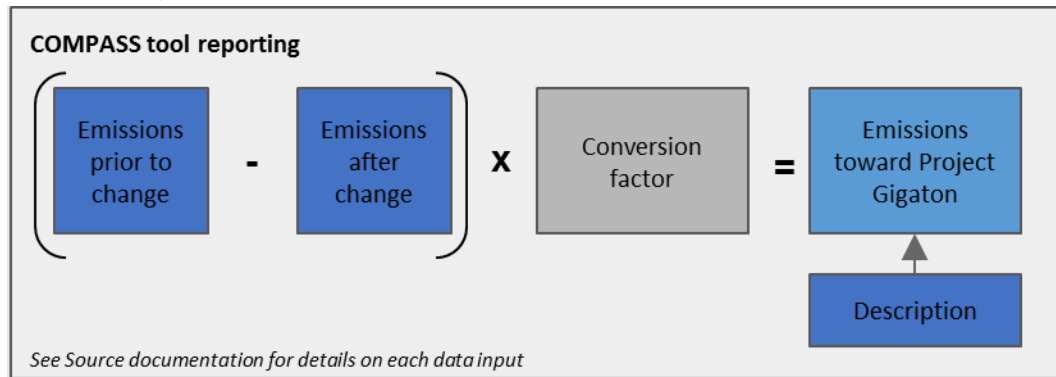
**COMPASS tool reporting**

( Emissions prior to change - Emissions after change ) x Conversion factor = Emissions toward Project Gigaton

Description

*See Source documentation for details on each data input*